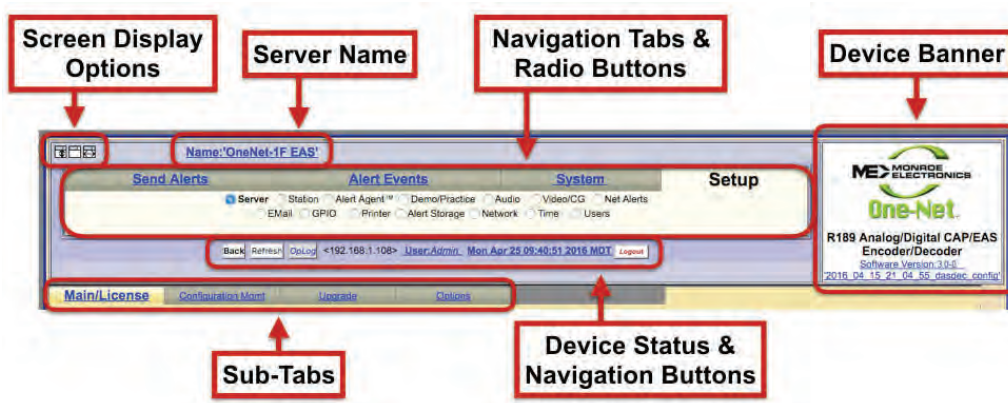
Screen Display Options

Server Name

Navigation Tabs & Radio Buttons

Device Banner

Name:'OneNet-1F EAS'

Send Alerts | Alert Events | System | Setup

Server Station Alert Agent™ Demo/Practice Audio Video/CG Net Alerts EMail GPIO Printer Alert Storage Network Time Users

Back Refresh OpLog <192.168.1.108> User:Admin Mon Apr 25 09:40:51 2016 MDT Logout

MONROE ELECTRONICS

One-Net

R189 Analog/Digital CAP/EAS Encoder/Decoder

Software Version: 3.0-0

'2016_04_15_21_04_55_dasdec_config'

Main/License | Configuration Mgmt | Upgrade | Options

Sub-Tabs

Device Status & Navigation Buttons